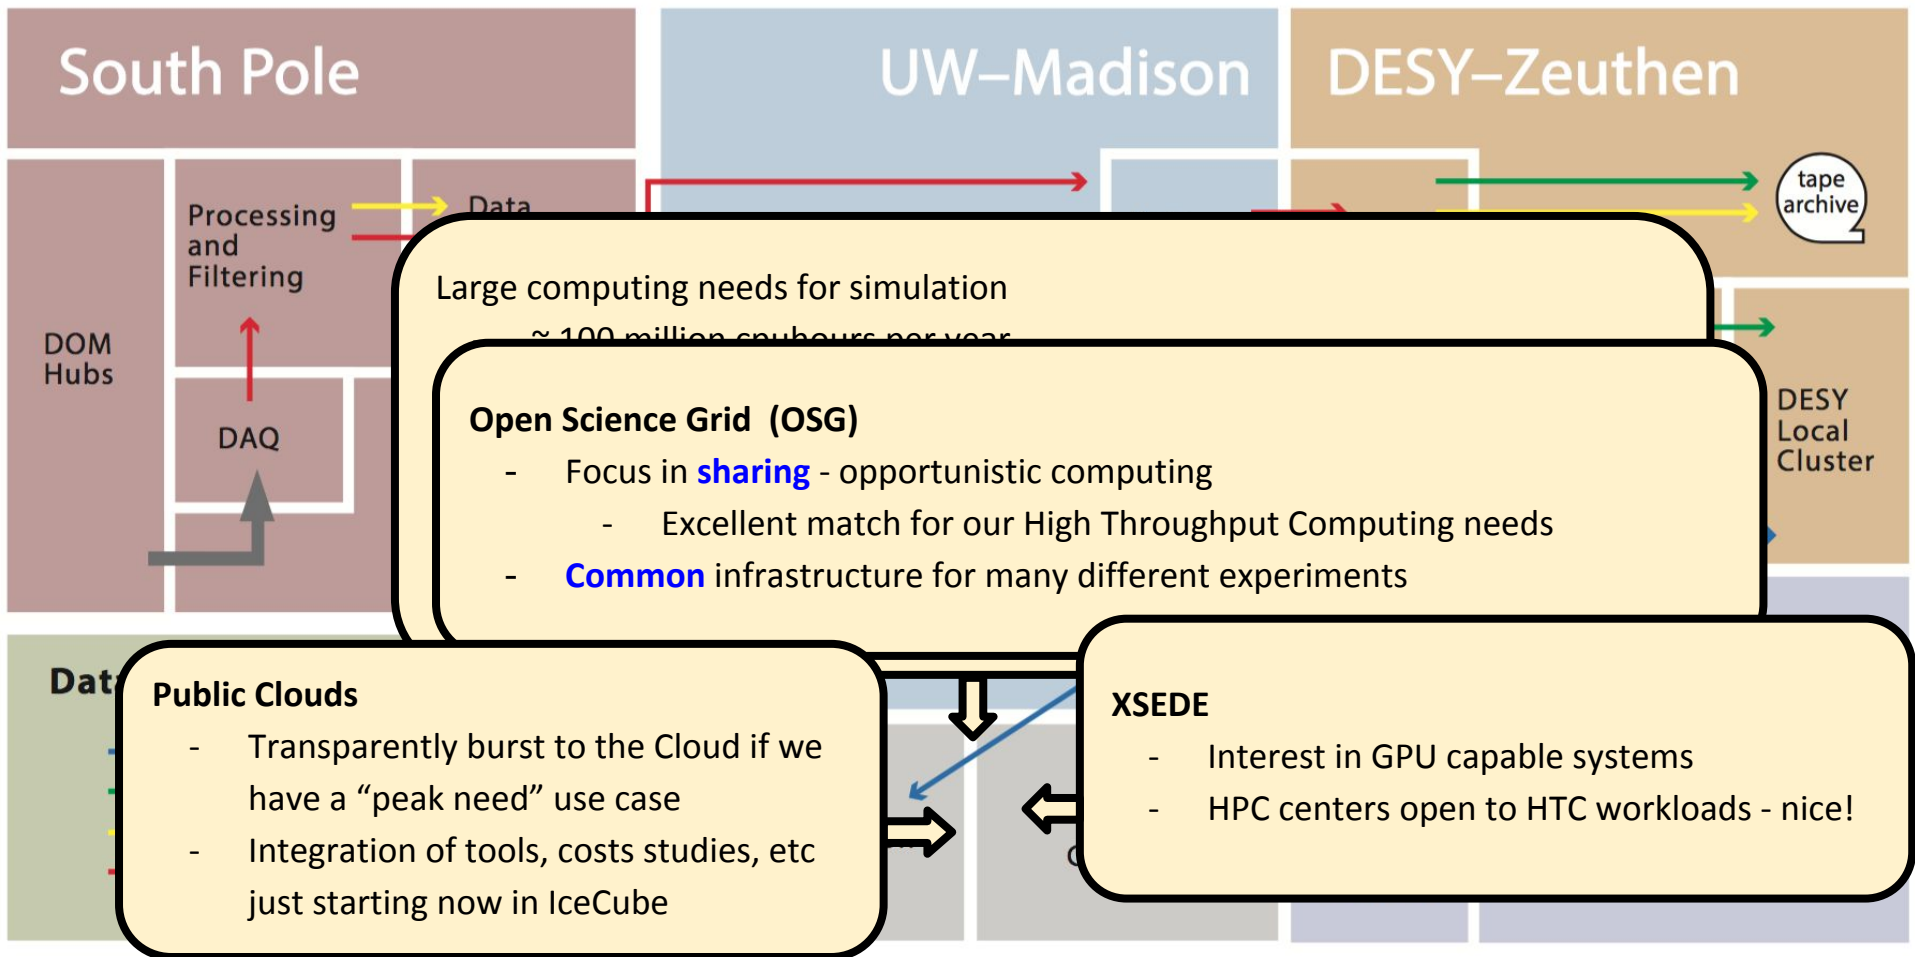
South Pole

UW–Madison

DESY–Zeuthen

Processing and Filtering

Data

DOM Hubs

DAQ

tape archive

DESY Local Cluster

Dat

Large computing needs for simulation

~ 100 million cpuhours per year

Open Science Grid (OSG)
- Focus in sharing - opportunistic computing
- Excellent match for our High Throughput Computing needs
- Common infrastructure for many different experiments

Public Clouds
- Transparently burst to the Cloud if we have a “peak need” use case
- Integration of tools, costs studies, etc just starting now in IceCube

XSEDE
- Interest in GPU capable systems
- HPC centers open to HTC workloads - nice!